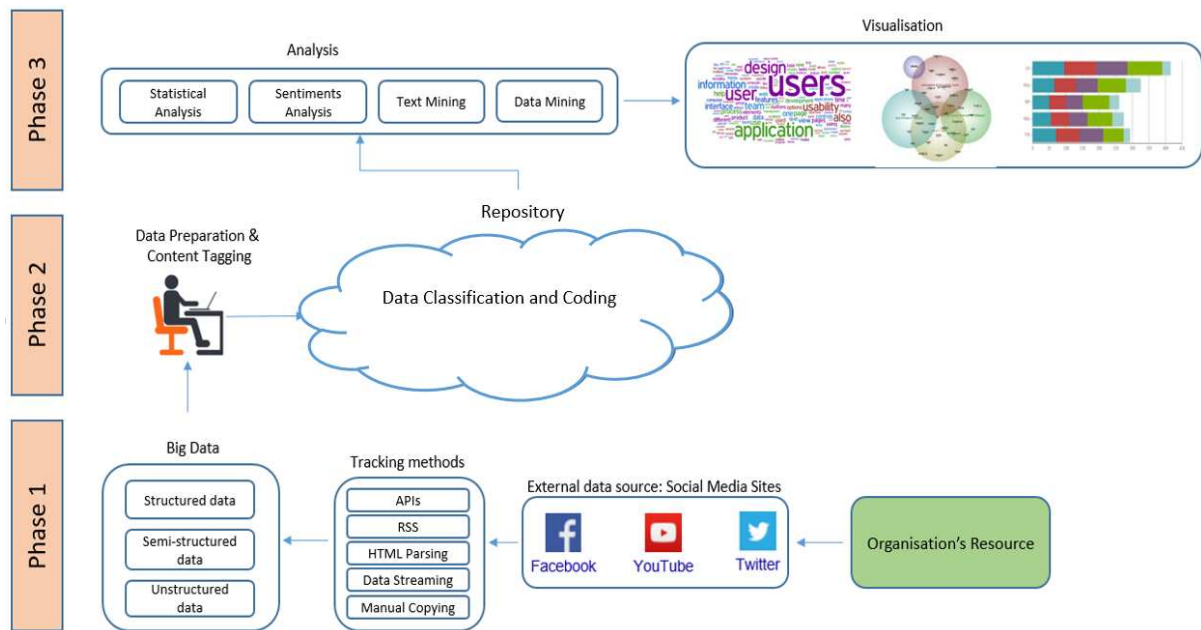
Phase 3

Analysis

Statistical Analysis

Sentiments Analysis

Text Mining

Data Mining

Visualisation

users
design
user
information
application
usability
also
team
interface

Phase 2

Repository

Data Preparation & Content Tagging

Data Classification and Coding

Phase 1

Big Data

Structured data

Semi-structured data

Unstructured data

Tracking methods

APIs

RSS

HTML Parsing

Data Streaming

Manual Copying

External data source: Social Media Sites

Facebook

YouTube

Twitter

Organisation's Resource